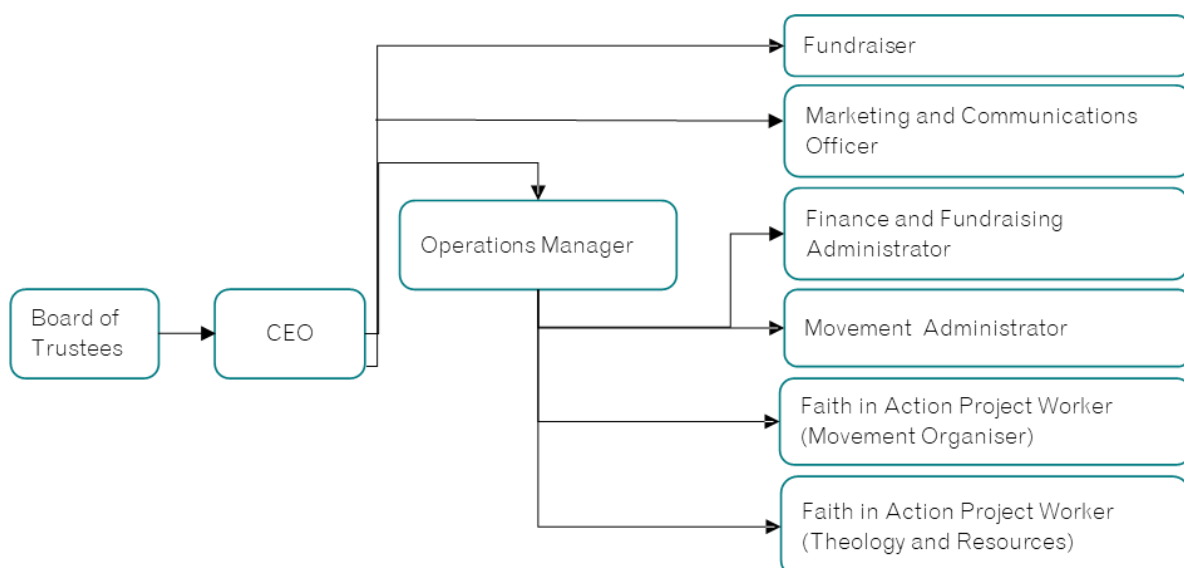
Fundraiser

Marketing and Communications Officer

Operations Manager

Finance and Fundraising Administrator

Board of Trustees

CEO

Movement Administrator

Faith in Action Project Worker (Movement Organiser)

Faith in Action Project Worker (Theology and Resources)